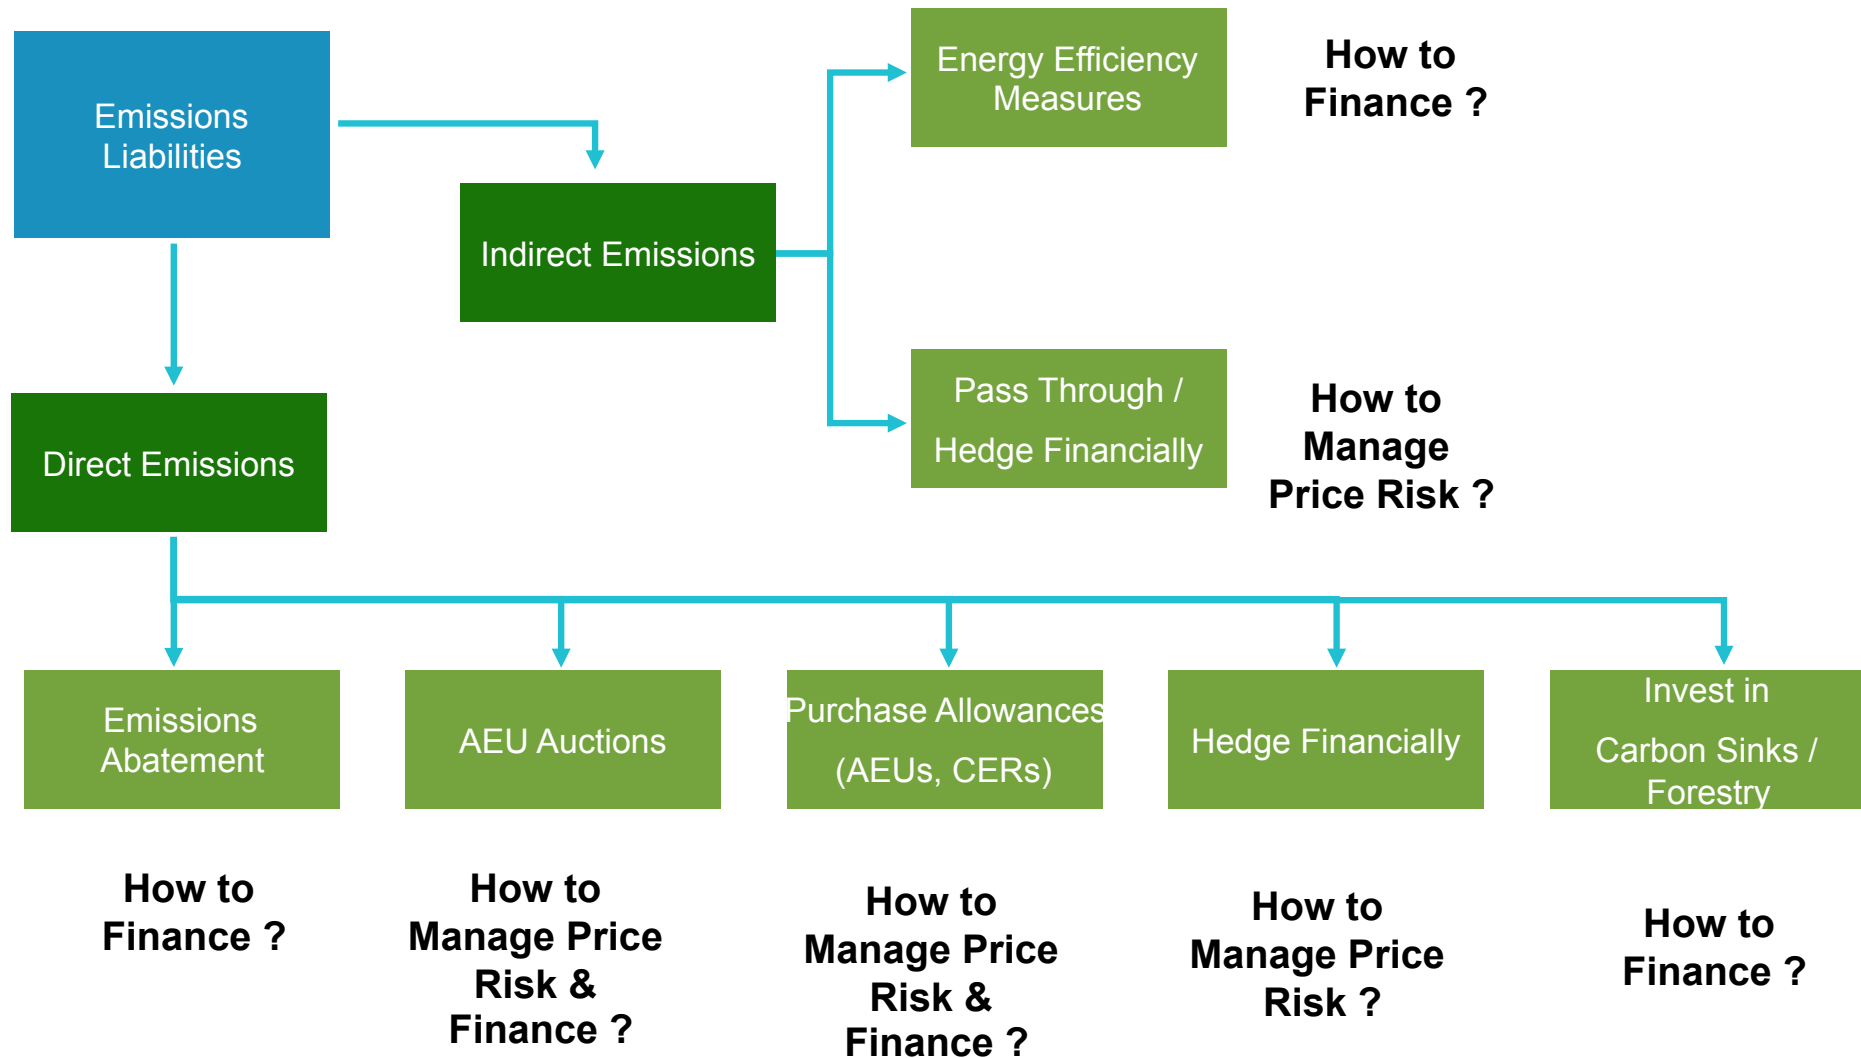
Emissions Liabilities

Indirect Emissions

Energy Efficiency Measures

How to Finance ?

Pass Through / Hedge Financially

How to Manage Price Risk ?

Direct Emissions

Emissions Abatement

AEU Auctions

Purchase Allowances (AEUs, CERs)

Hedge Financially

Invest in Carbon Sinks / Forestry

How to Finance ?

How to Manage Price Risk & Finance ?

How to Manage Price Risk & Finance ?

How to Manage Price Risk ?

How to Finance ?